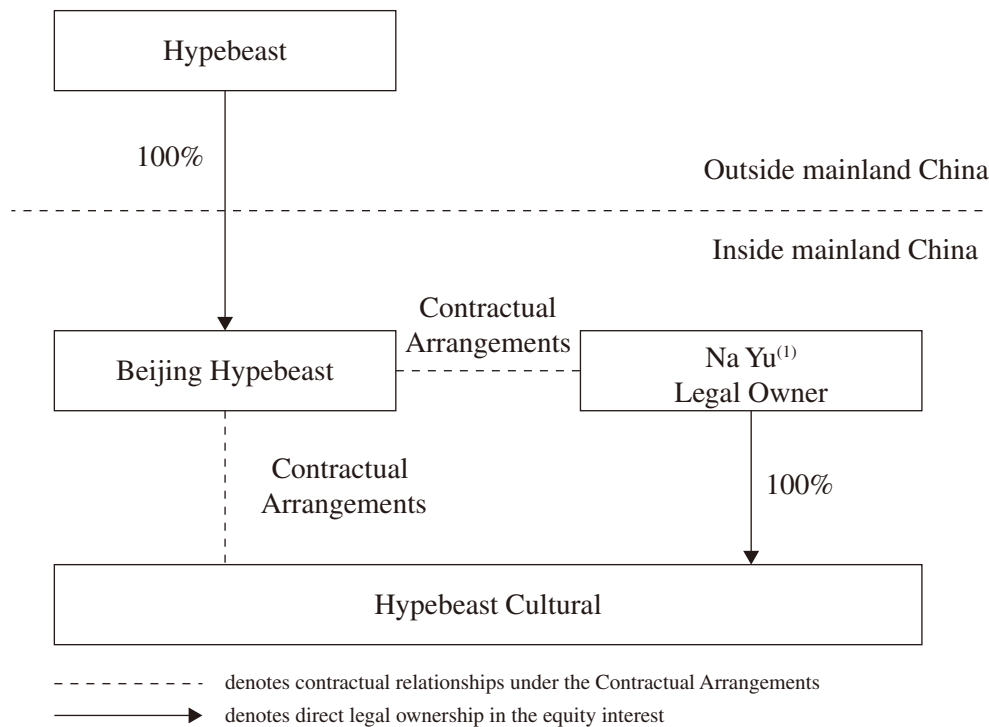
Hypebeast

100%

Outside mainland China

Inside mainland China

Contractual Arrangements

Beijing Hypebeast

Na Yu$^{(1)}$
Legal Owner

Contractual Arrangements

100%

Hypebeast Cultural

denotes contractual relationships under the Contractual Arrangements

denotes direct legal ownership in the equity interest